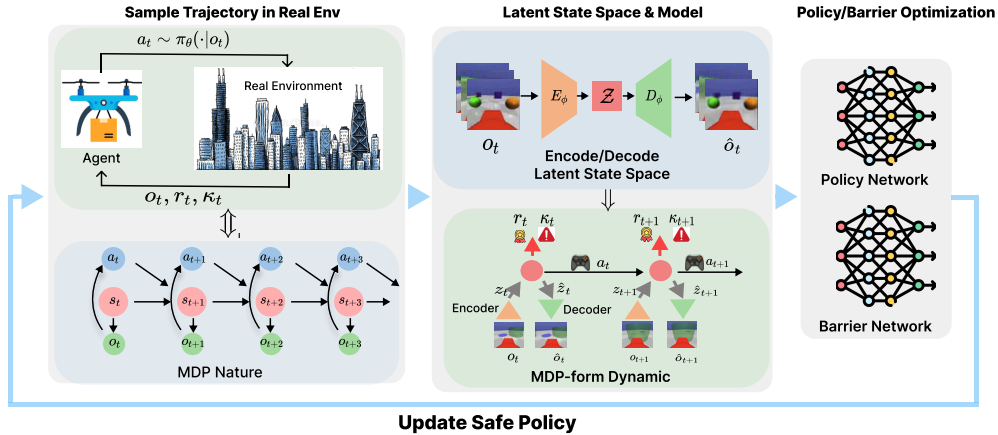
Sample Trajectory in Real Env

$a_t \sim \pi_\theta(\cdot|o_t)$

Agent

Real Environment

$o_t, r_t, \kappa_t$

$a_t$ $a_{t+1}$ $a_{t+2}$ $a_{t+3}$

$s_t$ $s_{t+1}$ $s_{t+2}$ $s_{t+3}$

$o_t$ $o_{t+1}$ $o_{t+2}$ $o_{t+3}$

MDP Nature

Latent State Space & Model

$o_t$ $E_\phi$ $\mathcal{Z}$ $D_\phi$ $\hat{o}_t$

Encode/Decode
Latent State Space

$r_t$ $\kappa_t$ $r_{t+1}$ $\kappa_{t+1}$

$a_t$ $a_{t+1}$

$z_t$ $\hat{z}_t$ $z_{t+1}$ $\hat{z}_{t+1}$

Encoder Decoder

$o_t$ $\hat{o}_t$ $o_{t+1}$ $\hat{o}_{t+1}$

MDP-form Dynamic

Policy/Barrier Optimization

Policy Network

Barrier Network

Update Safe Policy